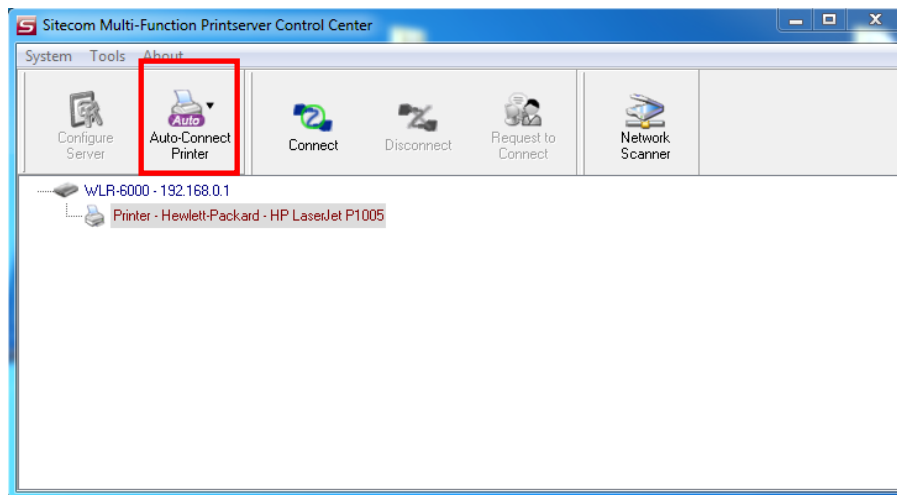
Sitecom Multi-Function Printserver Control Center

System Tools About

Configure Server

Auto

Auto-Connect Printer

Connect

Disconnect

Request to Connect

Network Scanner

WLR-6000 - 192.168.0.1

Printer - Hewlett-Packard - HP LaserJet P1005